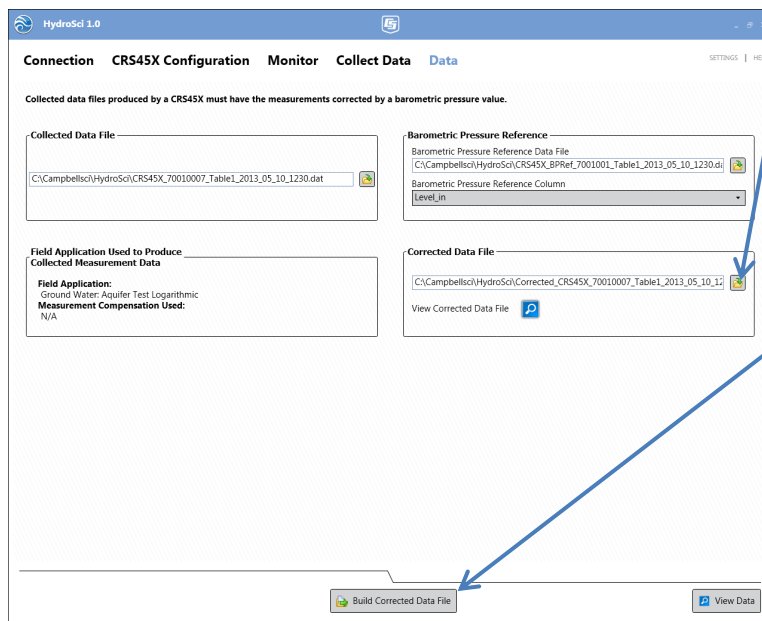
HydroSci 1.0

Connection CRS45X Configuration Monitor Collect Data Data

SETTINGS | HE

Collected data files produced by a CRS45X must have the measurements corrected by a barometric pressure value.

Collected Data File

C:\Campbellsci\HydroSci\CRS45X_70010007_Table1_2013_05_10_1230.dat

Barometric Pressure Reference

Barometric Pressure Reference Data File

C:\Campbellsci\HydroSci\CRS45X_BPRef_7001001_Table1_2013_05_10_1230.da

Barometric Pressure Reference Column

Level_in

Field Application Used to Produce Collected Measurement Data

Field Application:
Ground Water: Aquifer Test Logarithmic
Measurement Compensation Used:
N/A

Corrected Data File

C:\Campbellsci\HydroSci\Corrected_CRS45X_70010007_Table1_2013_05_10_12

View Corrected Data File

Build Corrected Data File

View Data